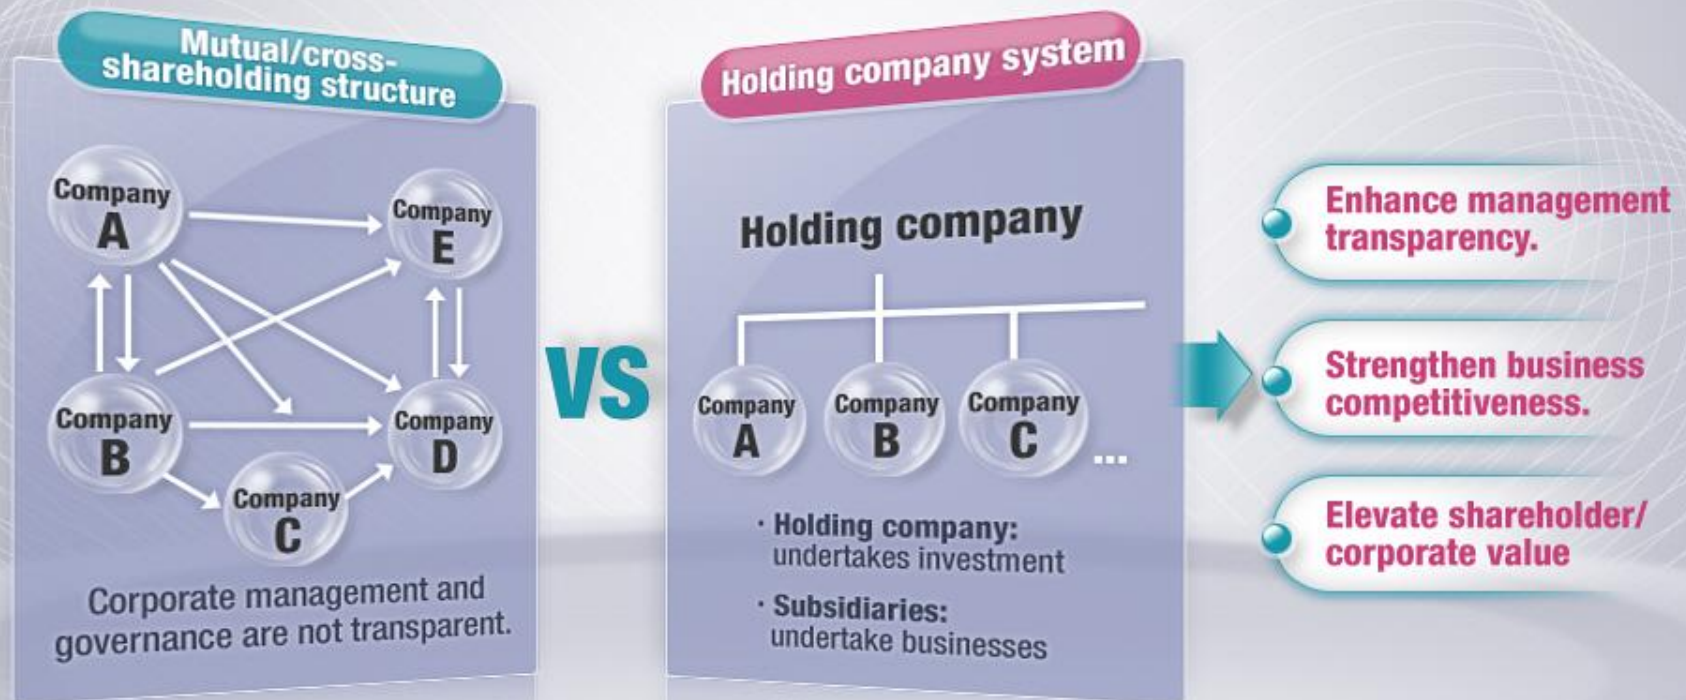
Mutual/cross-shareholding structure

Company A
Company E
Company B
Company D
Company C

Corporate management and governance are not transparent.

VS

Holding company system

Holding company

Company A
Company B
Company C
...

· Holding company: undertakes investment

· Subsidiaries: undertake businesses

Enhance management transparency.

Strengthen business competitiveness.

Elevate shareholder/ corporate value